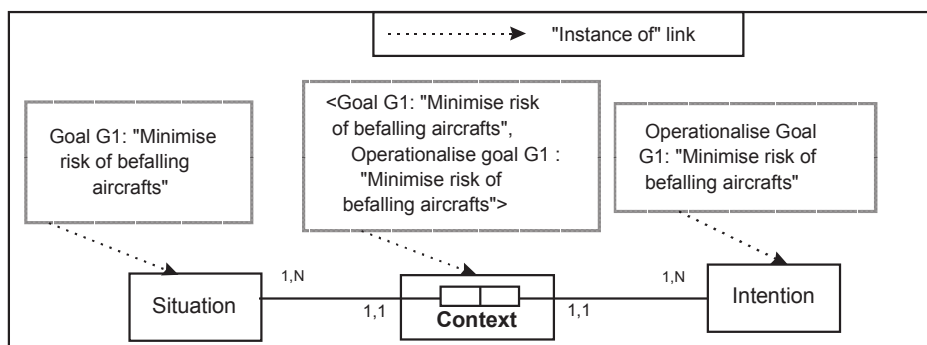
"Instance of" link

Goal G1: "Minimise risk of befalling aircrafts"

<Goal G1: "Minimise risk of befalling aircrafts", Operationalise goal G1 : "Minimise risk of befalling aircrafts">

Operationalise Goal G1: "Minimise risk of befalling aircrafts"

1,N

1,N

Situation

1,1

Context

1,1

Intention